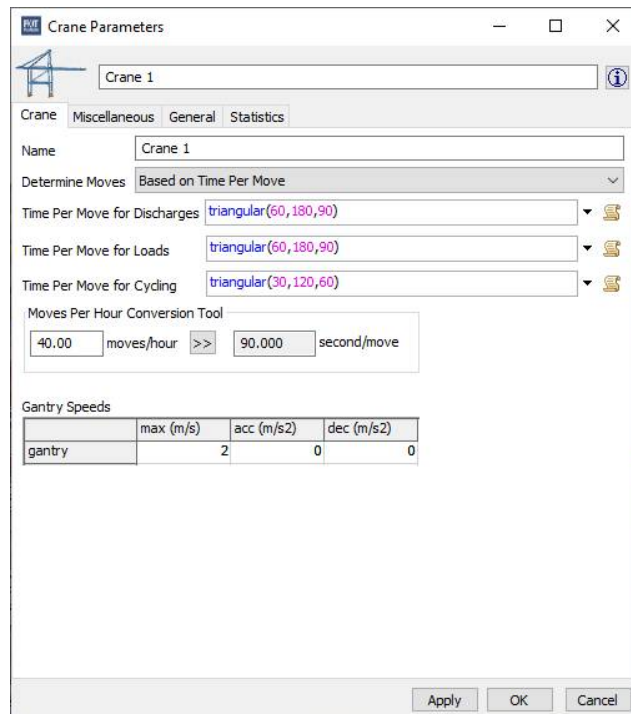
Crane Parameters

Crane 1

Crane | Miscellaneous | General | Statistics

Name Crane 1

Determine Moves Based on Time Per Move

Time Per Move for Discharges triangular(60,180,90)

Time Per Move for Loads triangular(60,180,90)

Time Per Move for Cycling triangular(30,120,60)

Moves Per Hour Conversion Tool

40.00 moves/hour >> 90.000 second/move

Gantry Speeds

| | max (m/s) | acc (m/s2) | dec (m/s2) |
|---|---|---|---|
| gantry | 2 | 0 | 0 |

Apply OK Cancel